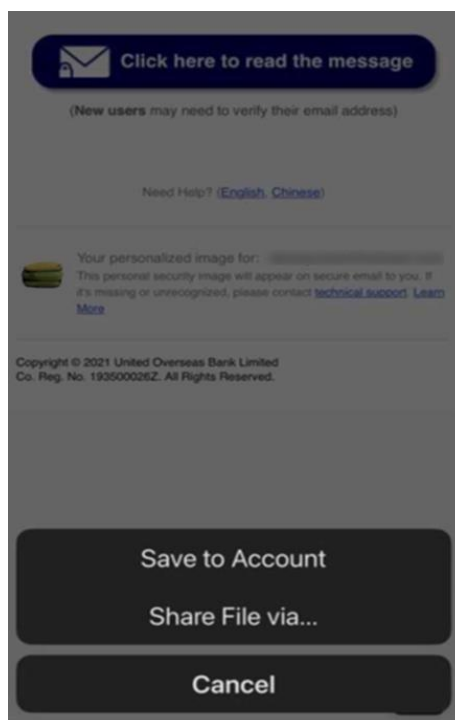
Click here to read the message

(New users may need to verify their email address)

Need Help? (English, Chinese)

Your personalized image for: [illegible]

This personal security image will appear on secure email to you. If it's missing or unrecognized, please contact technical support. Learn More

Copyright © 2021 United Overseas Bank Limited
Co. Reg. No. 193500026Z. All Rights Reserved.

Save to Account

Share File via...

Cancel